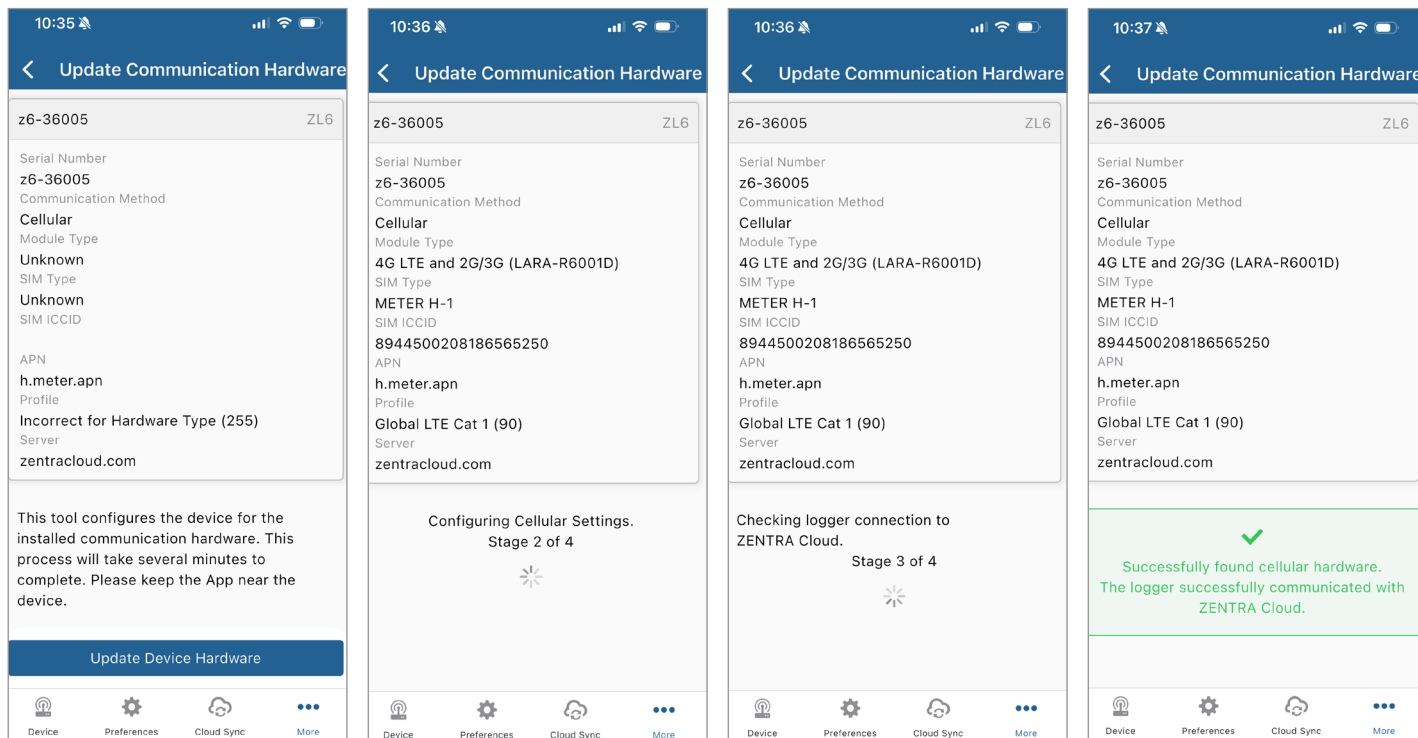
10:35

Update Communication Hardware

z6-36005 ZL6

Serial Number
z6-36005
Communication Method
Cellular
Module Type
Unknown
SIM Type
Unknown
SIM ICCID

APN
h.meter.apn
Profile
Incorrect for Hardware Type (255)
Server
zentracloud.com

This tool configures the device for the installed communication hardware. This process will take several minutes to complete. Please keep the App near the device.

Update Device Hardware

Device Preferences Cloud Sync More

10:36

Update Communication Hardware

z6-36005 ZL6

Serial Number
z6-36005
Communication Method
Cellular
Module Type
4G LTE and 2G/3G (LARA-R6001D)
SIM Type
METER H-1
SIM ICCID
8944500208186565250
APN
h.meter.apn
Profile
Global LTE Cat 1 (90)
Server
zentracloud.com

Configuring Cellular Settings.
Stage 2 of 4

Device Preferences Cloud Sync More

10:36

Update Communication Hardware

z6-36005 ZL6

Serial Number
z6-36005
Communication Method
Cellular
Module Type
4G LTE and 2G/3G (LARA-R6001D)
SIM Type
METER H-1
SIM ICCID
8944500208186565250
APN
h.meter.apn
Profile
Global LTE Cat 1 (90)
Server
zentracloud.com

Checking logger connection to ZENTRA Cloud.
Stage 3 of 4

Device Preferences Cloud Sync More

10:37

Update Communication Hardware

z6-36005 ZL6

Serial Number
z6-36005
Communication Method
Cellular
Module Type
4G LTE and 2G/3G (LARA-R6001D)
SIM Type
METER H-1
SIM ICCID
8944500208186565250
APN
h.meter.apn
Profile
Global LTE Cat 1 (90)
Server
zentracloud.com

Successfully found cellular hardware.
The logger successfully communicated with ZENTRA Cloud.

Device Preferences Cloud Sync More